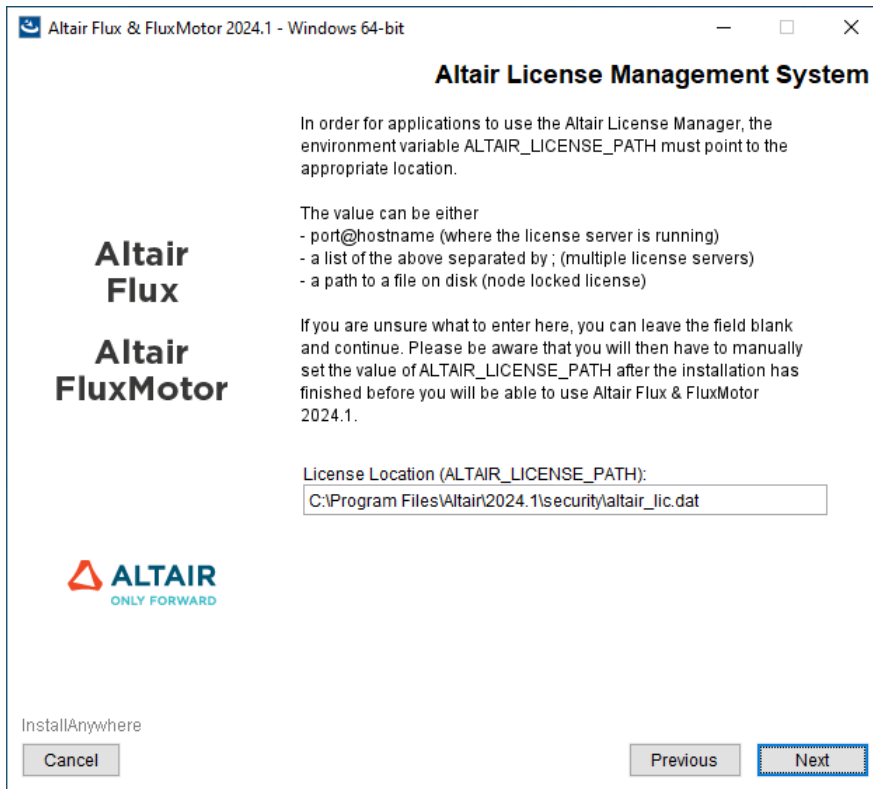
Altair Flux & FluxMotor 2024.1 - Windows 64-bit

Altair License Management System

Altair Flux

Altair FluxMotor

In order for applications to use the Altair License Manager, the environment variable ALTAIR_LICENSE_PATH must point to the appropriate location.

The value can be either
- port@hostname (where the license server is running)
- a list of the above separated by ; (multiple license servers)
- a path to a file on disk (node locked license)

If you are unsure what to enter here, you can leave the field blank and continue. Please be aware that you will then have to manually set the value of ALTAIR_LICENSE_PATH after the installation has finished before you will be able to use Altair Flux & FluxMotor 2024.1.

License Location (ALTAIR_LICENSE_PATH):
C:\Program Files\Altair\2024.1\security\altair_lic.dat

ALTAIR
ONLY FORWARD

InstallAnywhere

Cancel

Previous

Next